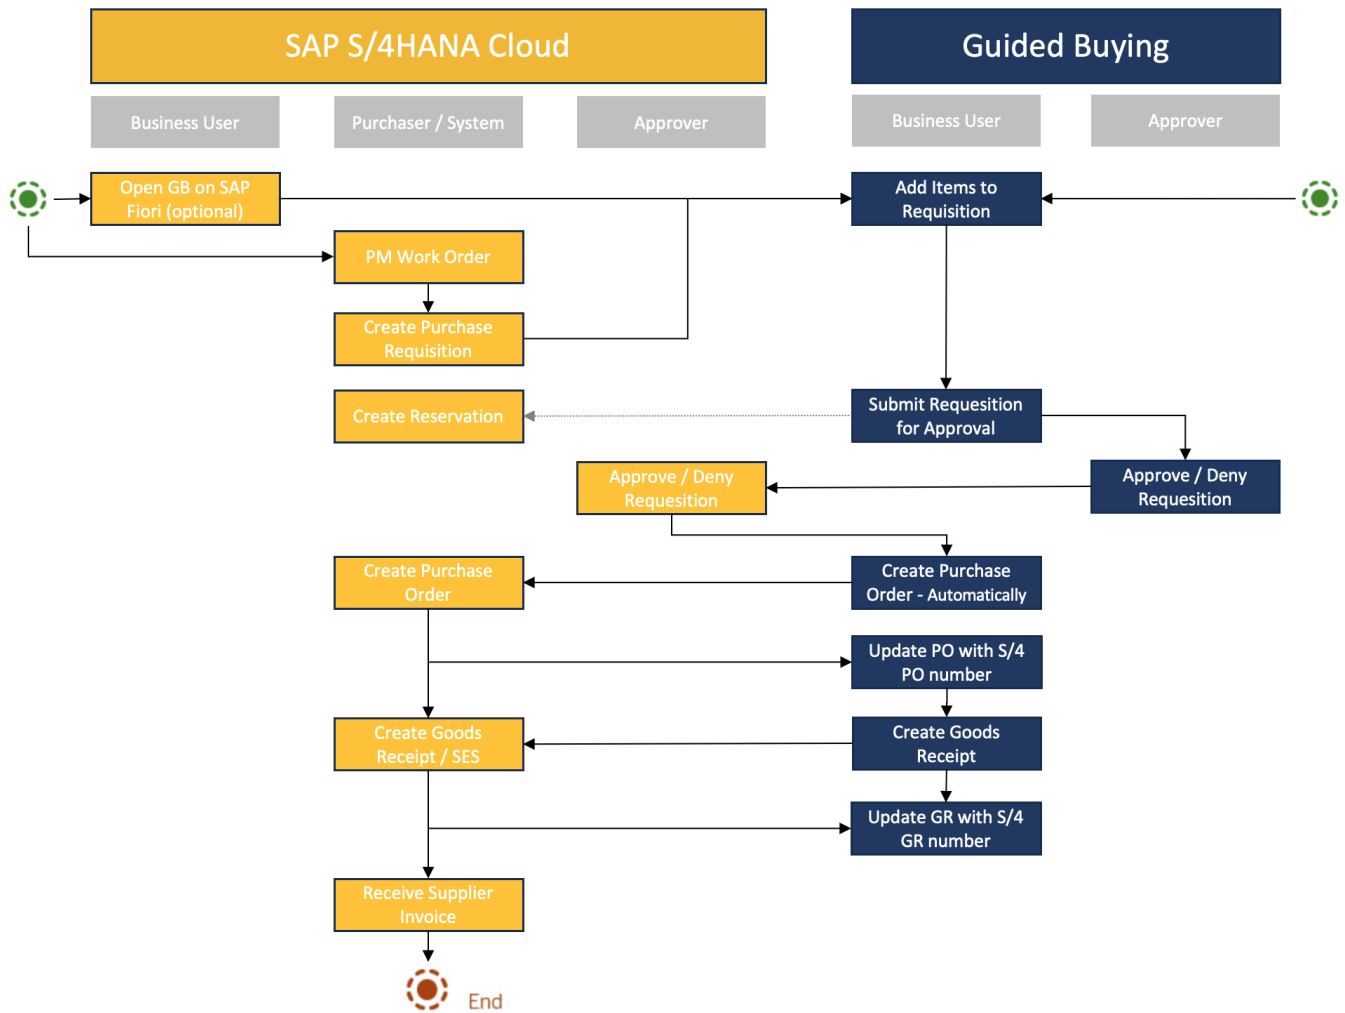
SAP S/4HANA Cloud

Guided Buying

Business User

Purchaser / System

Approver

Business User

Approver

Open GB on SAP Fiori (optional)

Add Items to Requisition

PM Work Order

Create Purchase Requisition

Create Reservation

Submit Requesition for Approval

Approve / Deny Requesition

Approve / Deny Requesition

Create Purchase Order

Create Purchase Order - Automatically

Update PO with S/4 PO number

Create Goods Receipt / SES

Create Goods Receipt

Update GR with S/4 GR number

Receive Supplier Invoice

End